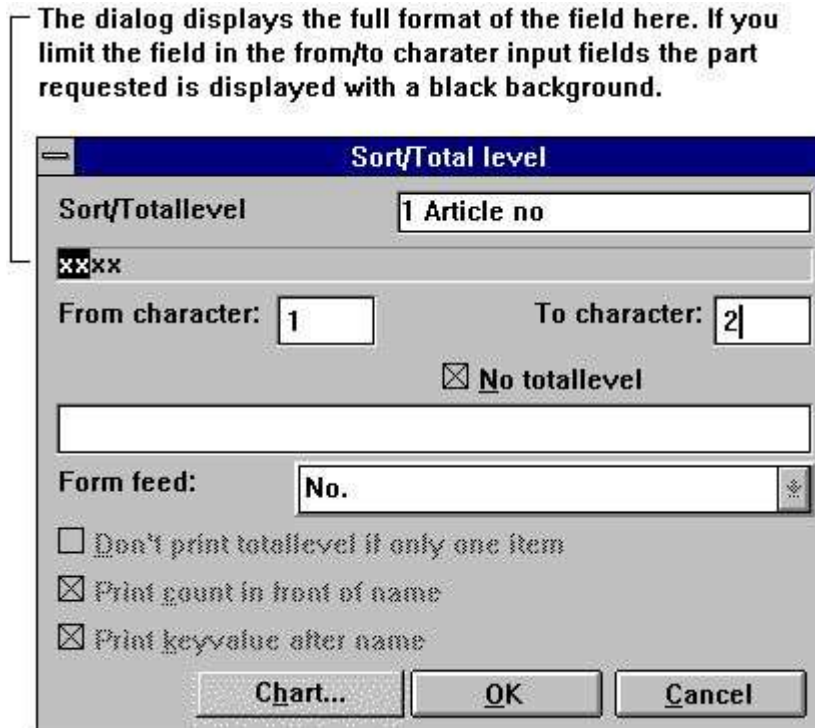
The dialog displays the full format of the field here. If you limit the field in the from/to charater input fields the part requested is displayed with a black background.

Sort/Total level

Sort/Totallevel

1 Article no

xxxx

From character:

1

To character:

2

☒ No totallevel

Form feed:

No.

☐ Don't print totallevel if only one item

☒ Print count in front of name

☒ Print keyvalue after name

Chart...

OK

Cancel